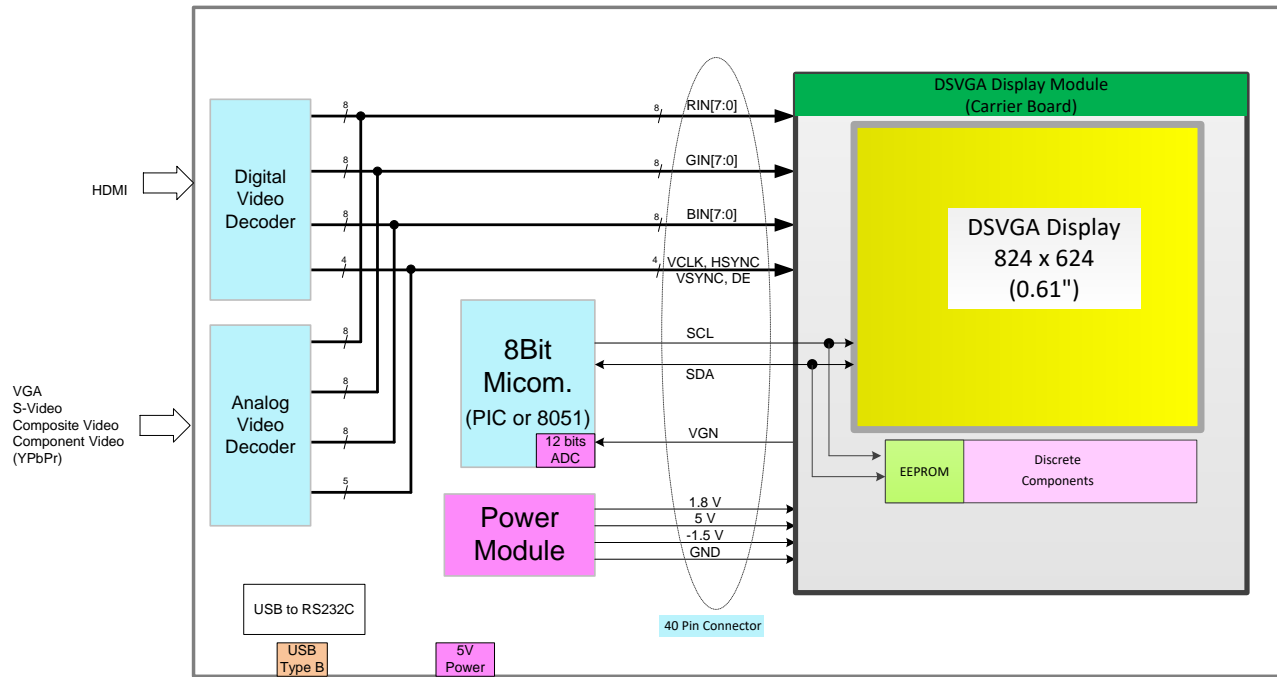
HDMI

VGA
S-Video
Composite Video
Component Video
(YPbPr)

Digital Video Decoder

Analog Video Decoder

8
8
8
4
8
8
8
5

8 RIN[7:0]
8 GIN[7:0]
8 BIN[7:0]
4 VCLK, HSYNC
VSYNC, DE

8Bit
Micom.
(PIC or 8051)

12 bits
ADC

SCL
SDA
VGN

Power
Module

1.8 V
5 V
-1.5 V
GND

DSVGA Display Module
(Carrier Board)

DSVGA Display
824 x 624
(0.61")

EEPROM

Discrete
Components

USB to RS232C

USB
Type B

5V
Power

40 Pin Connector